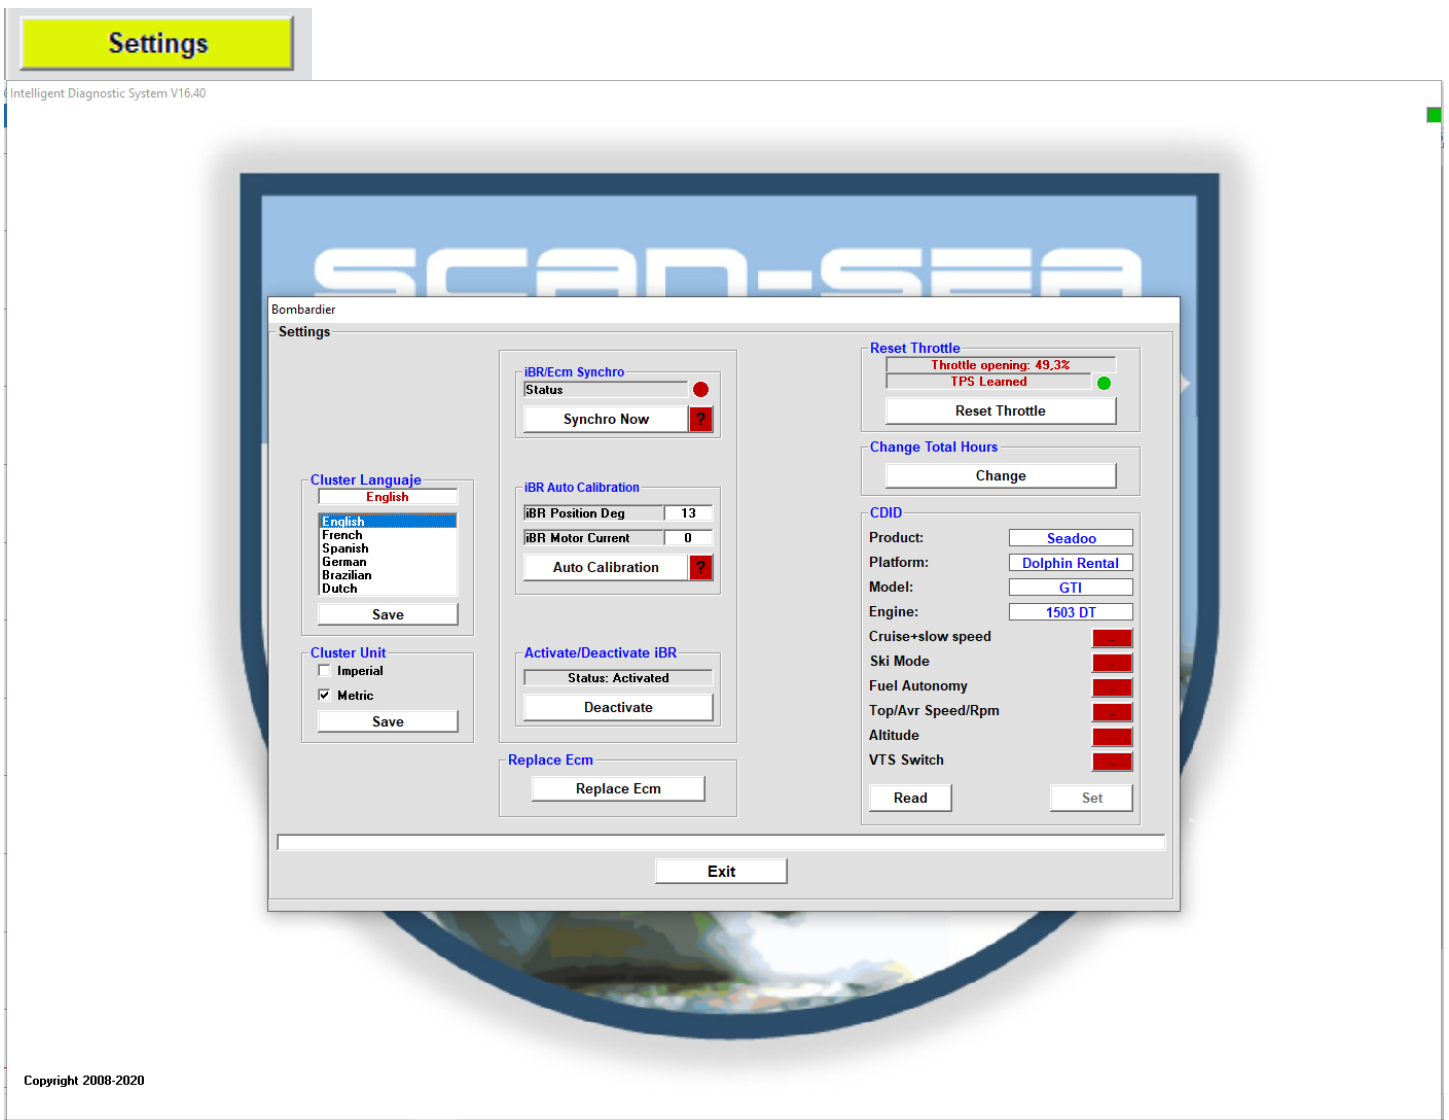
Settings

Intelligent Diagnostic System V16.40

SCAN-SEA

Bombardier

Settings

Cluster Languaje
English
English
French
Spanish
German
Brazilian
Dutch
Save

Cluster Unit
Imperial
Metric
Save

iBR/Ecm Synchro
Status
Synchro Now
?

iBR Auto Calibration
iBR Position Deg 13
iBR Motor Current 0
Auto Calibration
?

Activate/Deactivate iBR
Status: Activated
Deactivate

Replace Ecm
Replace Ecm

Reset Throttle
Throttle opening: 49,3%
TPS Learned
Reset Throttle

Change Total Hours
Change

CDID
Product: Seadoo
Platform: Dolphin Rental
Model: GTI
Engine: 1503 DT
Cruise+slow speed
Ski Mode
Fuel Autonomy
Top/Avr Speed/Rpm
Altitude
VTS Switch
Read
Set

Exit

Copyright 2008-2020